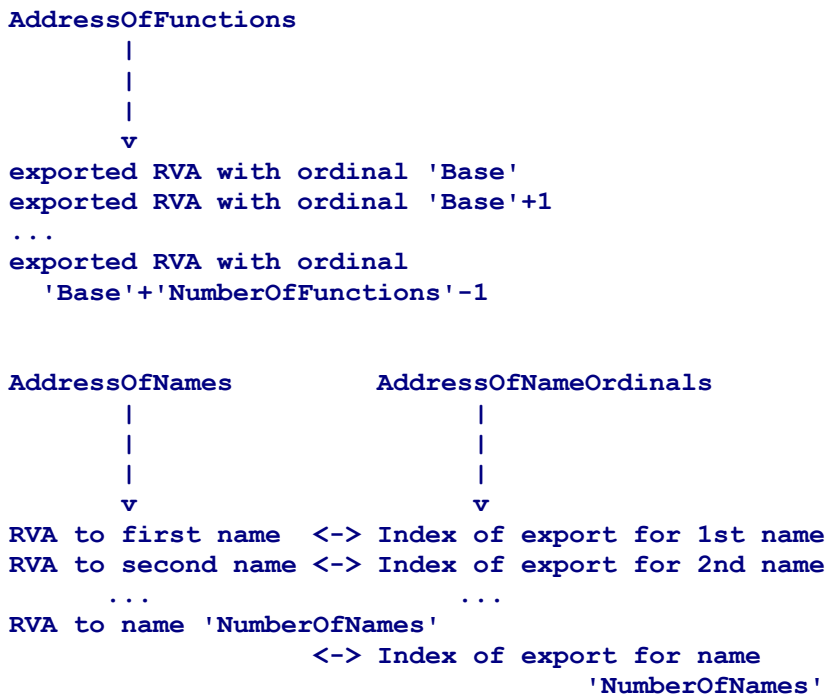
AddressOfFunctions
|
|
|
v
exported RVA with ordinal 'Base'
exported RVA with ordinal 'Base'+1
...
exported RVA with ordinal
'Base'+'NumberOfFunctions'-1

AddressOfNames AddressOfNameOrdinals
| |
| |
| |
v v
RVA to first name <-> Index of export for 1st name
RVA to second name <-> Index of export for 2nd name
... ...
RVA to name 'NumberOfNames'
<-> Index of export for name
'NumberOfNames'